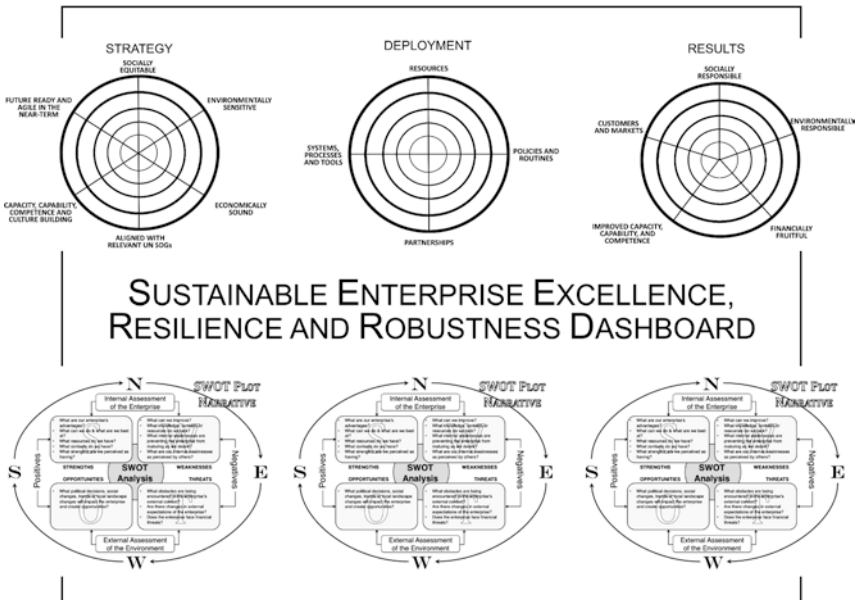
STRATEGY

SOCIALLY EQUITABLE

ENVIRONMENTALLY SENSITIVE

ECONOMICALLY SOUND

ALIGNED WITH RELEVANT UN SDGs

CAPACITY, CAPABILITY, COMPETENCE AND CULTURE BUILDING

FUTURE READY AND AGILE IN THE NEAR-TERM

DEPLOYMENT

RESOURCES

POLICIES AND ROUTINES

PARTNERSHIPS

SYSTEMS, PROCESSES AND TOOLS

RESULTS

SOCIALLY RESPONSIBLE

ENVIRONMENTALLY RESPONSIBLE

FINANCIALLY FRUITFUL

IMPROVED CAPACITY, CAPABILITY, AND COMPETENCE

CUSTOMERS AND MARKETS

SUSTAINABLE ENTERPRISE EXCELLENCE, RESILIENCE AND ROBUSTNESS DASHBOARD

N
SWOT PLOT NARRATIVE
Internal Assessment of the Enterprise
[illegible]
STRENGTHS
WEAKNESSES
SWOT Analysis
OPPORTUNITIES
THREATS
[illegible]
Positives
Negatives
S
E
External Assessment of the Environment
W

N
SWOT PLOT NARRATIVE
Internal Assessment of the Enterprise
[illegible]
STRENGTHS
WEAKNESSES
SWOT Analysis
OPPORTUNITIES
THREATS
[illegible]
Positives
Negatives
S
E
External Assessment of the Environment
W

N
SWOT PLOT NARRATIVE
Internal Assessment of the Enterprise
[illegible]
STRENGTHS
WEAKNESSES
SWOT Analysis
OPPORTUNITIES
THREATS
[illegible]
Positives
Negatives
S
E
External Assessment of the Environment
W